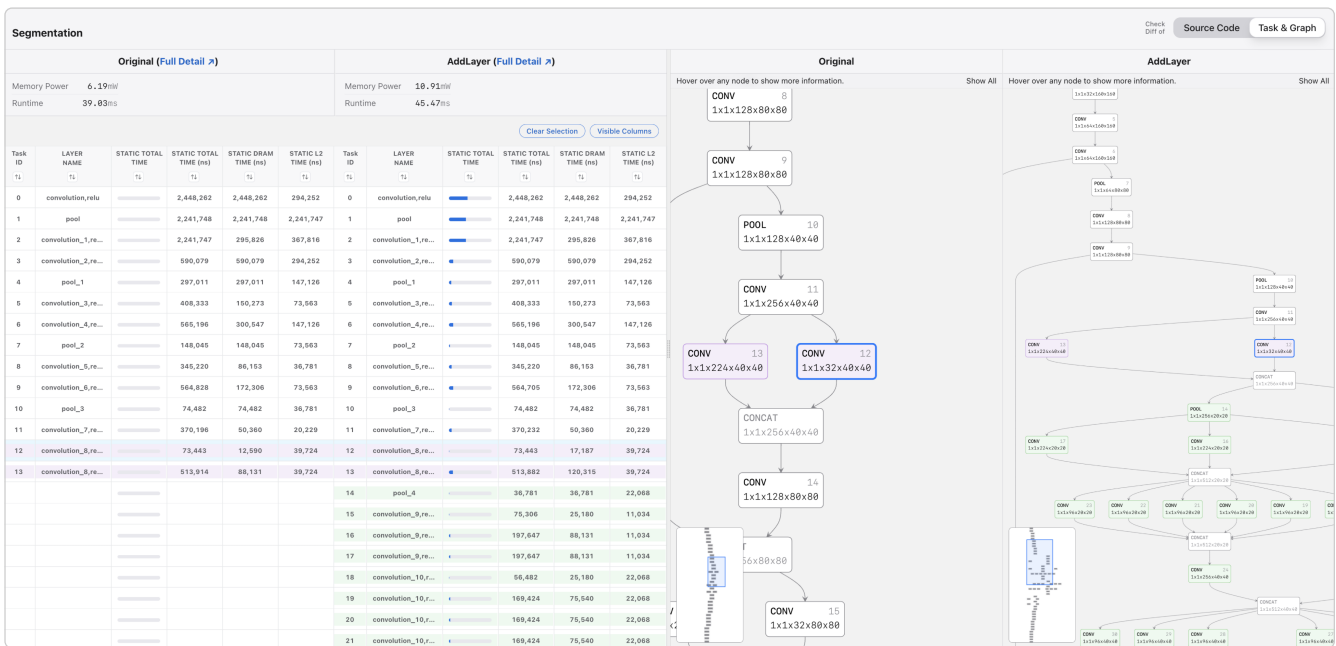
Segmentation

Check Diff of
Source Code
Task & Graph

Original (Full Detail ↗)

Memory Power 6.19mW
Runtime 39.03ms

AddLayer (Full Detail ↗)

Memory Power 10.91mW
Runtime 45.47ms

Clear Selection
Visible Columns

| Task ID | LAYER NAME | STATIC TOTAL TIME | STATIC TOTAL TIME (ns) | STATIC DRAM TIME (ns) | STATIC L2 TIME (ns) |
|---|---|---|---|---|---|
| 0 | convolution,relu | | 2,448,262 | 2,448,262 | 294,252 |
| 1 | pool | | 2,241,748 | 2,241,748 | 2,241,747 |
| 2 | convolution_1,re... | | 2,241,747 | 295,826 | 367,816 |
| 3 | convolution_2,re... | | 590,079 | 590,079 | 294,252 |
| 4 | pool_1 | | 297,011 | 297,011 | 147,126 |
| 5 | convolution_3,re... | | 408,333 | 150,273 | 73,563 |
| 6 | convolution_4,re... | | 565,196 | 300,547 | 147,126 |
| 7 | pool_2 | | 148,045 | 148,045 | 73,563 |
| 8 | convolution_5,re... | | 345,220 | 86,153 | 36,781 |
| 9 | convolution_6,re... | | 564,828 | 172,306 | 73,563 |
| 10 | pool_3 | | 74,482 | 74,482 | 36,781 |
| 11 | convolution_7,re... | | 370,196 | 50,380 | 20,229 |
| 12 | convolution_8,re... | | 73,443 | 12,590 | 39,724 |
| 13 | convolution_8,re... | | 513,914 | 88,131 | 39,724 |

| Task ID | LAYER NAME | STATIC TOTAL TIME | STATIC TOTAL TIME (ns) | STATIC DRAM TIME (ns) | STATIC L2 TIME (ns) |
|---|---|---|---|---|---|
| 0 | convolution,relu | | 2,448,262 | 2,448,262 | 294,252 |
| 1 | pool | | 2,241,748 | 2,241,748 | 2,241,747 |
| 2 | convolution_1,re... | | 2,241,748 | 295,826 | 367,816 |
| 3 | convolution_2,re... | | 590,079 | 590,079 | 294,252 |
| 4 | pool_1 | | 297,011 | 297,011 | 147,126 |
| 5 | convolution_3,re... | | 408,333 | 150,273 | 73,563 |
| 6 | convolution_4,re... | | 565,196 | 300,547 | 147,126 |
| 7 | pool_2 | | 148,045 | 148,045 | 73,563 |
| 8 | convolution_5,re... | | 345,220 | 86,153 | 36,781 |
| 9 | convolution_6,re... | | 564,705 | 172,306 | 73,563 |
| 10 | pool_3 | | 74,482 | 74,482 | 36,781 |
| 11 | convolution_7,re... | | 370,232 | 50,360 | 20,229 |
| 12 | convolution_8,re... | | 73,443 | 17,187 | 39,724 |
| 13 | convolution_8,re... | | 513,882 | 120,315 | 39,724 |
| 14 | pool_4 | | 36,781 | 36,781 | 22,068 |
| 15 | convolution_9,re... | | 75,306 | 25,180 | 11,034 |
| 16 | convolution_9,re... | | 197,647 | 88,131 | 11,034 |
| 17 | convolution_9,re... | | 197,647 | 88,131 | 11,034 |
| 18 | convolution_10,r... | | 56,482 | 25,180 | 22,068 |
| 19 | convolution_10,r... | | 169,424 | 75,540 | 22,068 |
| 20 | convolution_10,r... | | 169,424 | 75,540 | 22,068 |
| 21 | convolution_10,r... | | 169,424 | 75,540 | 22,068 |

Original

Hover over any node to show more information.
Show All

CONV 8
1x1x128x80x80
CONV 9
1x1x128x80x80
POOL 10
1x1x128x40x40
CONV 11
1x1x256x40x40
CONV 13
1x1x224x40x40
CONV 12
1x1x32x40x40
CONCAT
1x1x256x40x40
CONV 14
1x1x128x80x80
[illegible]
56x80x80
CONV 15
1x1x32x80x80

AddLayer

Hover over any node to show more information.
Show All

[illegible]